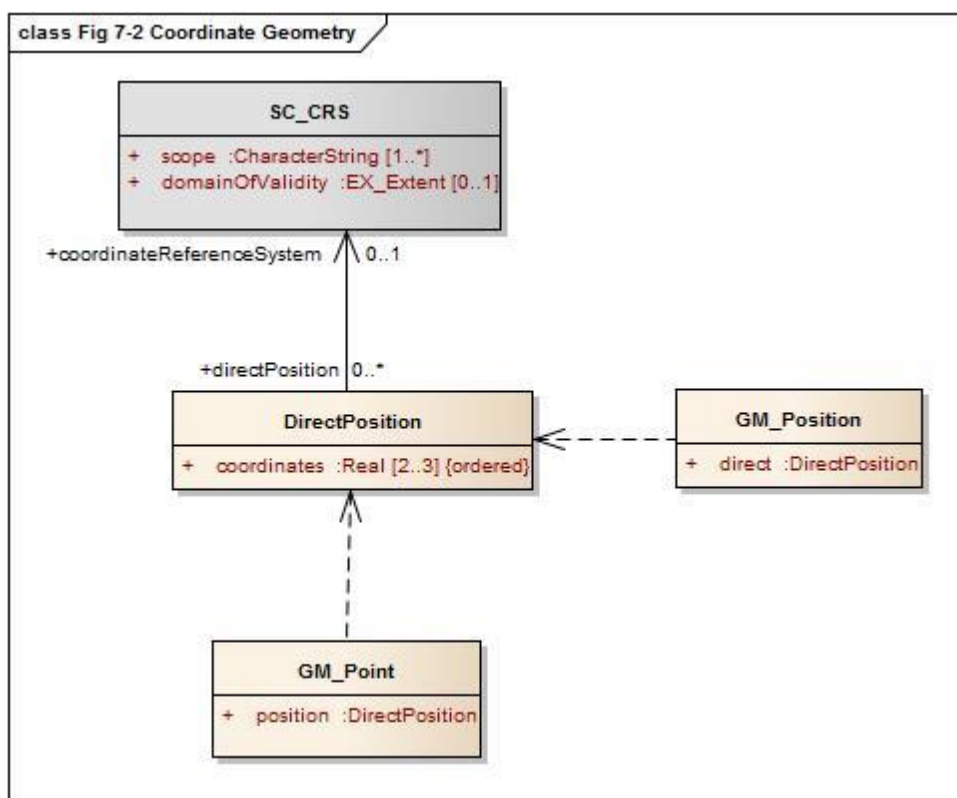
class Fig 7-2 Coordinate Geometry

SC_CRS

+ scope :CharacterString [1..*]
+ domainOfValidity :EX_Extent [0..1]

+coordinateReferenceSystem 0..1

+directPosition 0..*

DirectPosition

+ coordinates :Real [2..3] {ordered}

GM_Position

+ direct :DirectPosition

GM_Point

+ position :DirectPosition